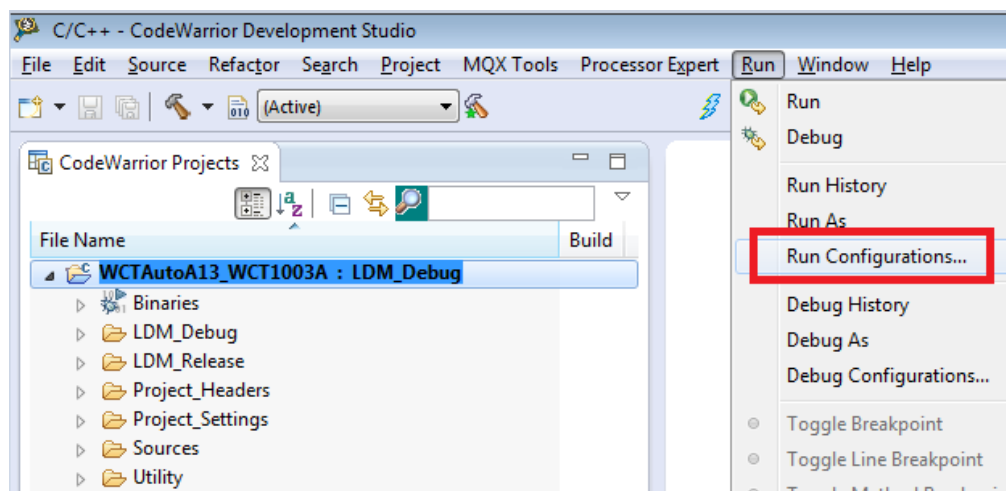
C/C++ - CodeWarrior Development Studio

File Edit Source Refactor Search Project MQX Tools Processor Expert Run Window Help

(Active)

CodeWarrior Projects

File Name

Build

WCTAutoA13_WCT1003A : LDM_Debug

Binaries

LDM_Debug

LDM_Release

Project_Headers

Project_Settings

Sources

Utility

Run

Debug

Run History

Run As

Run Configurations...

Debug History

Debug As

Debug Configurations...

Toggle Breakpoint

Toggle Line Breakpoint

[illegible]